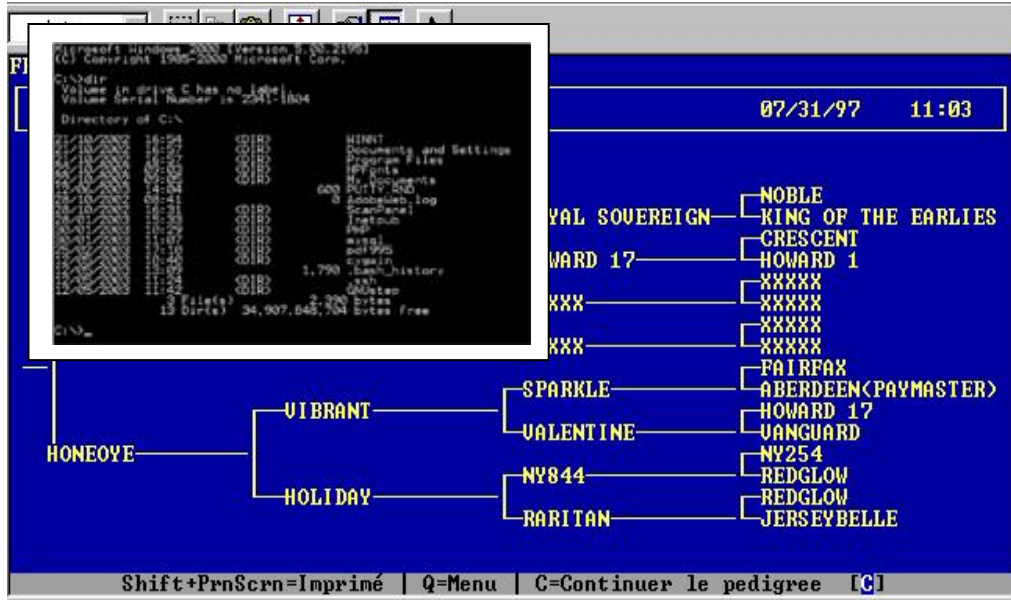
Microsoft Windows 2000 [Version 5.00.2195]
(C) Copyright 1985-2000 Microsoft Corp.

C:\>dir
Volume in drive C has no label.
Volume Serial Number is 2341-1804

Directory of C:\

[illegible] <DIR> WINNT
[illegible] <DIR> Documents and Settings
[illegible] <DIR> Program Files
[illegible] <DIR> HPFonts
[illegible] <DIR> My Documents
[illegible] 600 PUTTY.RND
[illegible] 0 AdobeWeb.log
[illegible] <DIR> ScanPanel
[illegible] <DIR> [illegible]
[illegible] <DIR> PHP
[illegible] <DIR> mysql
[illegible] <DIR> pdf995
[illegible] <DIR> cygwin
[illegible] 1,790 .bash_history
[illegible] <DIR> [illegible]
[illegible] <DIR> GNUstep
3 File(s) 2,390 bytes
13 Dir(s) 34,907,848,704 bytes free

C:\>_

FI

07/31/97 11:03

NOBLE
YAL SOUEREIGN
KING OF THE EARLIES
CRESCENT
WARD 17
HOWARD 1
XXXXX
XXX
XXXXX
XXXXX
XXX
XXXXX
FAIRFAX
SPARKLE
ABERDEEN(PAYMASTER)
VIBRANT
HOWARD 17
VALENTINE
VANGUARD
HONEOYE
NY254
NY844
REDGLOW
HOLIDAY
REDGLOW
RARITAN
JERSEYBELLE

Shift+PrnScrn=Imprimé | Q=Menu | C=Continuer le pedigree [C]